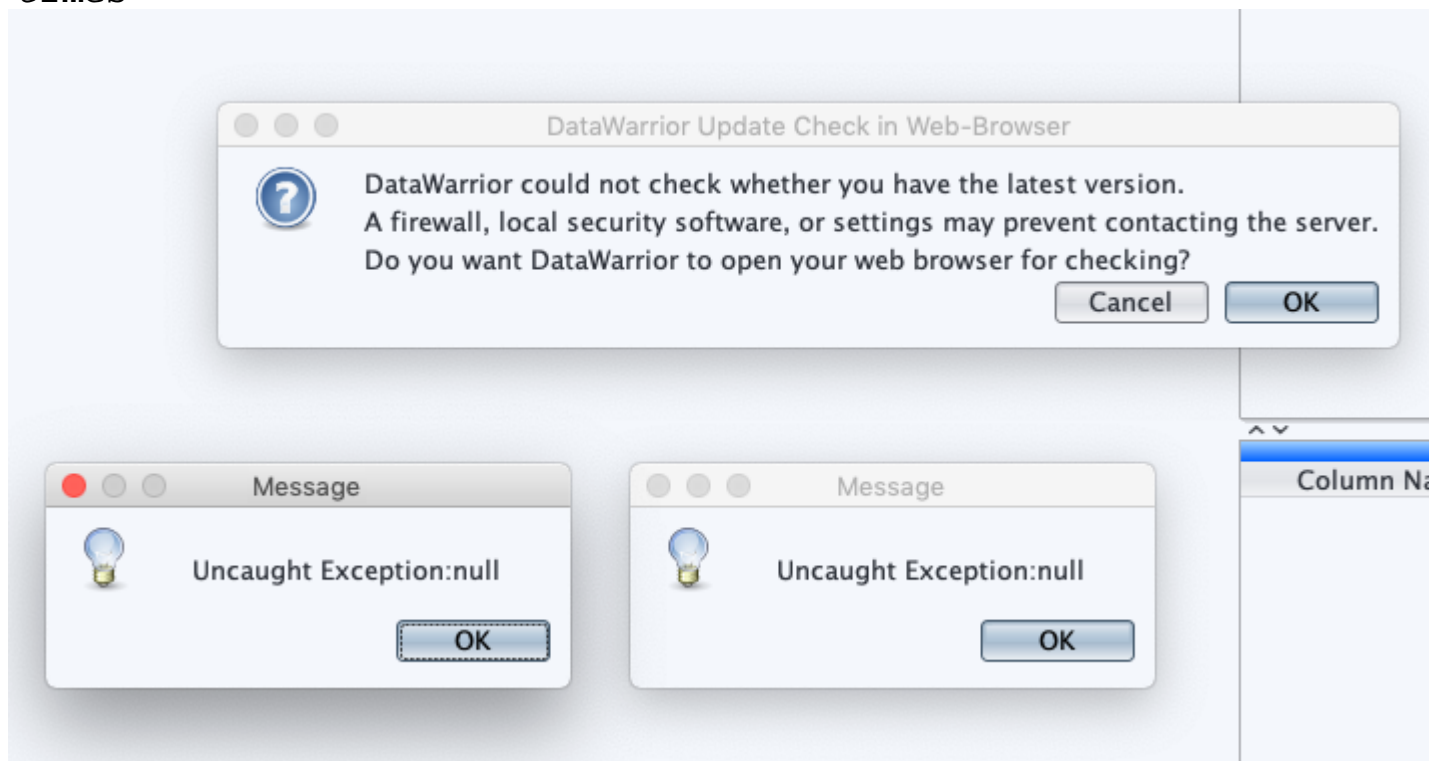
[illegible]

DataWarrior Update Check in Web-Browser

DataWarrior could not check whether you have the latest version.
A firewall, local security software, or settings may prevent contacting the server.
Do you want DataWarrior to open your web browser for checking?

Cancel OK

Column Na

Message

Uncaught Exception:null

OK

Message

Uncaught Exception:null

OK